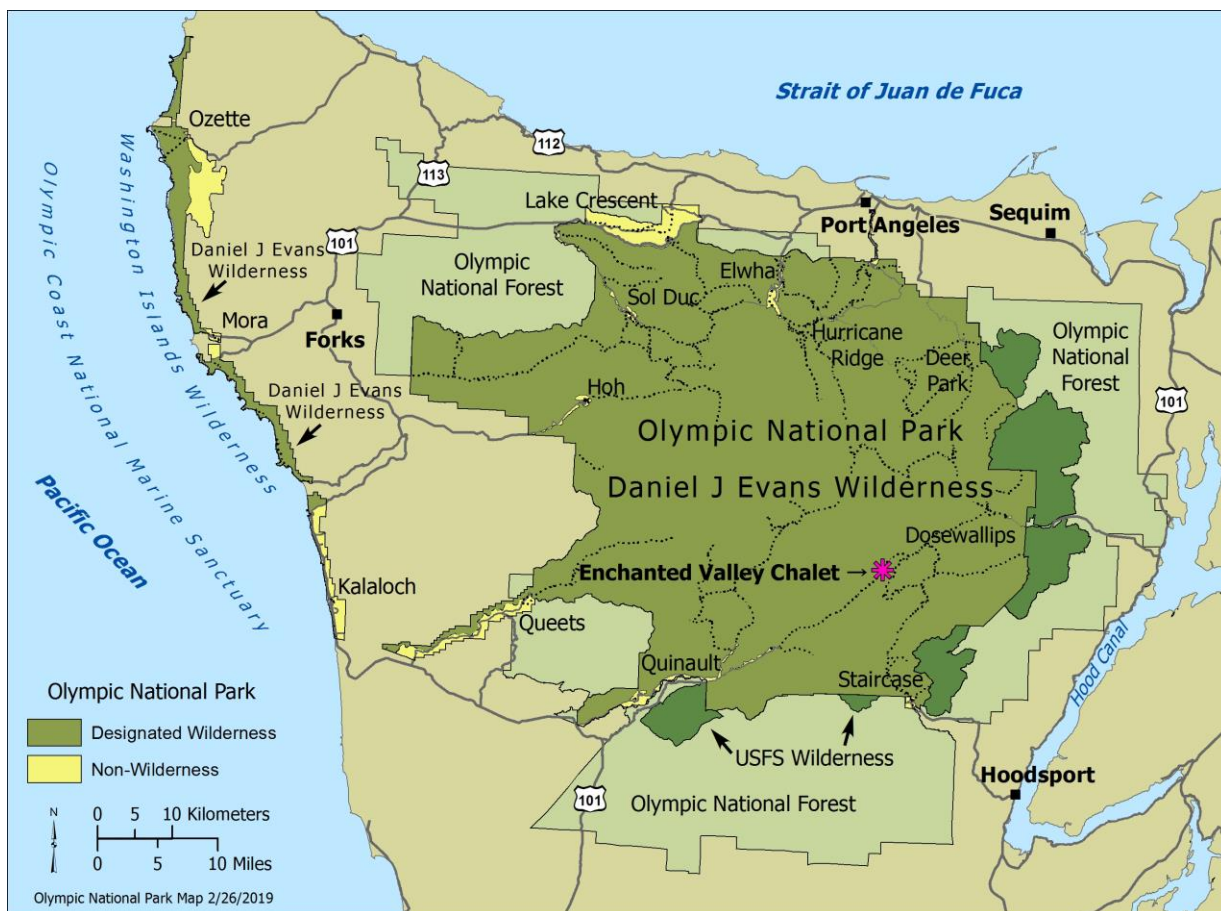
Strait of Juan de Fuca

112

113

Ozette

Lake Crescent

Port Angeles

Sequim

Olympic Coast National Marine Sanctuary

Washington Islands Wilderness

101

Daniel J Evans Wilderness

Olympic National Forest

Elwha

Sol Duc

Mora

Forks

Hurricane Ridge

Deer Park

Olympic National Forest

101

Daniel J Evans Wilderness

Hoh

Olympic National Park

Daniel J Evans Wilderness

Pacific Ocean

Dosewallips

Enchanted Valley Chalet →

Kalaloch

Queets

Hood Canal

Quinault

Staircase

Olympic National Park

Designated Wilderness

Non-Wilderness

USFS Wilderness

Hoodsport

101

Olympic National Forest

N

0 5 10 Kilometers

0 5 10 Miles

Olympic National Park Map 2/26/2019